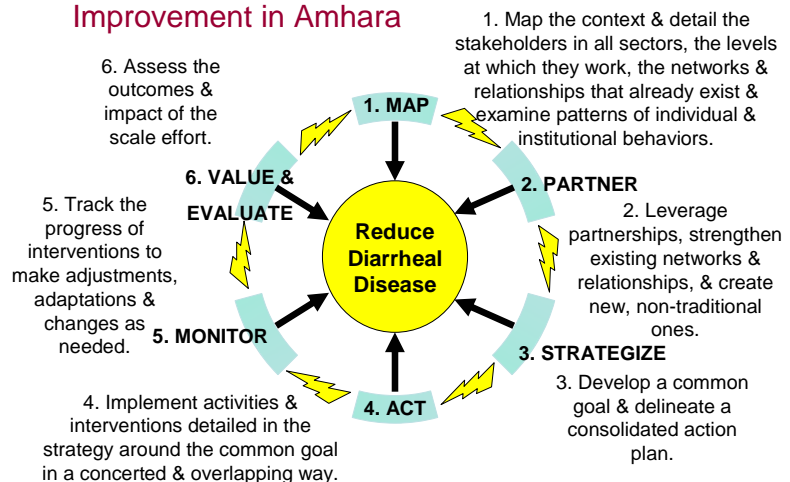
Improvement in Amhara

1. Map the context & detail the stakeholders in all sectors, the levels at which they work, the networks & relationships that already exist & examine patterns of individual & institutional behaviors.

6. Assess the outcomes & impact of the scale effort.

1. MAP

6. VALUE & EVALUATE

2. PARTNER

Reduce Diarrheal Disease

5. Track the progress of interventions to make adjustments, adaptations & changes as needed.

2. Leverage partnerships, strengthen existing networks & relationships, & create new, non-traditional ones.

5. MONITOR

3. STRATEGIZE

4. ACT

3. Develop a common goal & delineate a consolidated action plan.

4. Implement activities & interventions detailed in the strategy around the common goal in a concerted & overlapping way.